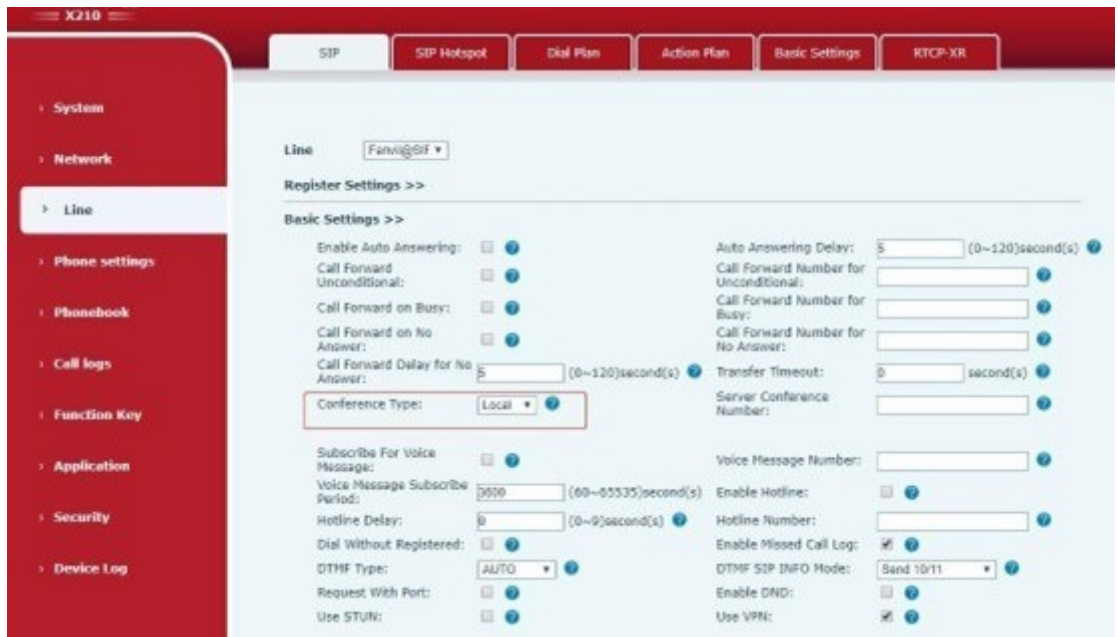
X210

SIP | SIP Hotspot | Dial Plan | Action Plan | Basic Settings | RTCP-XR

› System
› Network
› Line
› Phone settings
› Phonebook
› Call logs
› Function Key
› Application
› Security
› Device Log

Line Fanvil@SIP ▾

Register Settings >>

Basic Settings >>

| | | | |
|---|---|---|---|
| Enable Auto Answering: | | Auto Answering Delay: | 5 (0~120)second(s) |
| Call Forward Unconditional: | | Call Forward Number for Unconditional: | |
| Call Forward on Busy: | | Call Forward Number for Busy: | |
| Call Forward on No Answer: | | Call Forward Number for No Answer: | |
| Call Forward Delay for No Answer: | 5 (0~120)second(s) | Transfer Timeout: | 0 second(s) |
| Conference Type: | Local ▾ | Server Conference Number: | |
| Subscribe For Voice Message: | | Voice Message Number: | |
| Voice Message Subscribe Period: | 3600 (60~65535)second(s) | Enable Hotline: | |
| Hotline Delay: | 0 (0~9)second(s) | Hotline Number: | |
| Dial Without Registered: | | Enable Missed Call Log: | |
| DTMF Type: | AUTO ▾ | DTMF SIP INFO Mode: | Send 10/11 ▾ |
| Request With Port: | | Enable DND: | |
| Use STUN: | | Use VPN: | |